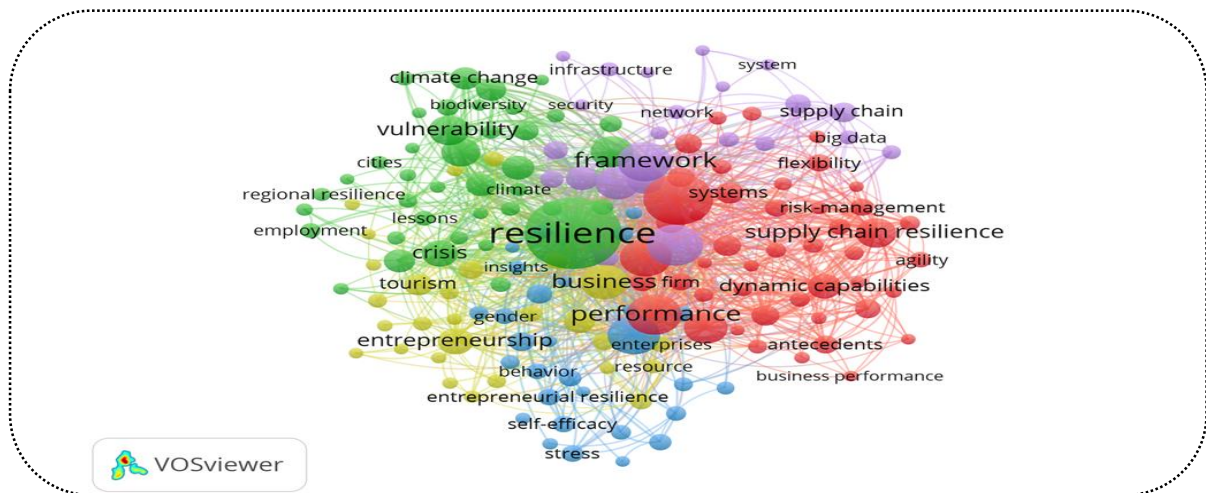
infrastructure
system
climate change
biodiversity
security
network
supply chain
big data
vulnerability
framework
flexibility
cities
climate
systems
regional resilience
risk-management
lessons
employment
resilience
supply chain resilience
crisis
agility
insights
tourism
business
firm
dynamic capabilities
performance
gender
entrepreneurship
enterprises
antecedents
behavior
resource
business performance
entrepreneurial resilience
self-efficacy
stress
VOSviewer